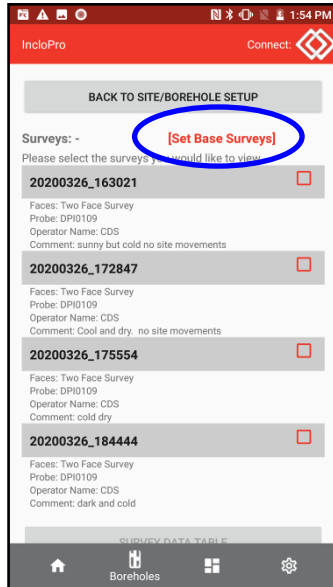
1:54 PM

IncloPro

Connect:

BACK TO SITE/BOREHOLE SETUP

Surveys: -

[Set Base Surveys]

Please select the surveys y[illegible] would like to view.

20200326_163021

Faces: Two Face Survey
Probe: DPI0109
Operator Name: CDS
Comment: sunny but cold no site movements

20200326_172847

Faces: Two Face Survey
Probe: DPI0109
Operator Name: CDS
Comment: Cool and dry. no site movements

20200326_175554

Faces: Two Face Survey
Probe: DPI0109
Operator Name: CDS
Comment: cold dry

20200326_184444

Faces: Two Face Survey
Probe: DPI0109
Operator Name: CDS
Comment: dark and cold

SURVEY DATA TABLE

Boreholes